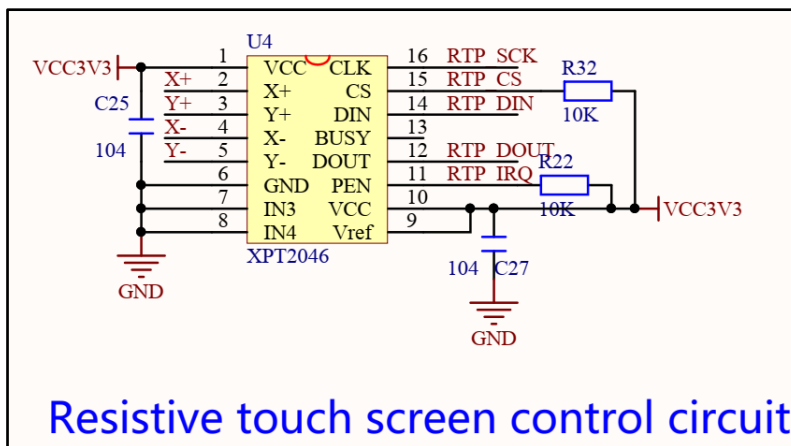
U4

VCC3V3

C25

104

X+
Y+
X-
Y-

1 VCC
2 X+
3 Y+
4 X-
5 Y-
6 GND
7 IN3
8 IN4

CLK 16
CS 15
DIN 14
BUSY 13
DOUT 12
PEN 11
VCC 10
Vref 9

XPT2046

RTP SCK
RTP CS
RTP DIN
RTP DOUT
RTP IRQ

R32
10K

R22
10K

VCC3V3

104

C27

GND

GND

Resistive touch screen control circuit